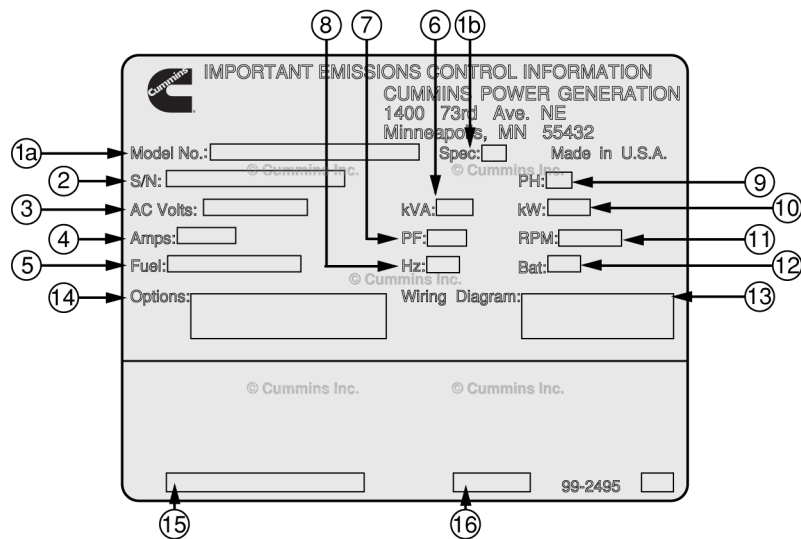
8 7 6 1b

Cummins

IMPORTANT EMISSIONS CONTROL INFORMATION
CUMMINS POWER GENERATION
1400 73rd Ave. NE
Minneapolis, MN 55432

1a Model No.:
Spec:
Made in U.S.A.

2 S/N:
© Cummins Inc.
© Cummins Inc.
PH: 9

3 AC Volts:
kVA:
kW: 10

4 Amps:
PF:
RPM: 11

5 Fuel:
Hz:
Bat: 12

© Cummins Inc.

14 Options:
Wiring Diagram: 13

© Cummins Inc.
© Cummins Inc.

99-2495

15 16